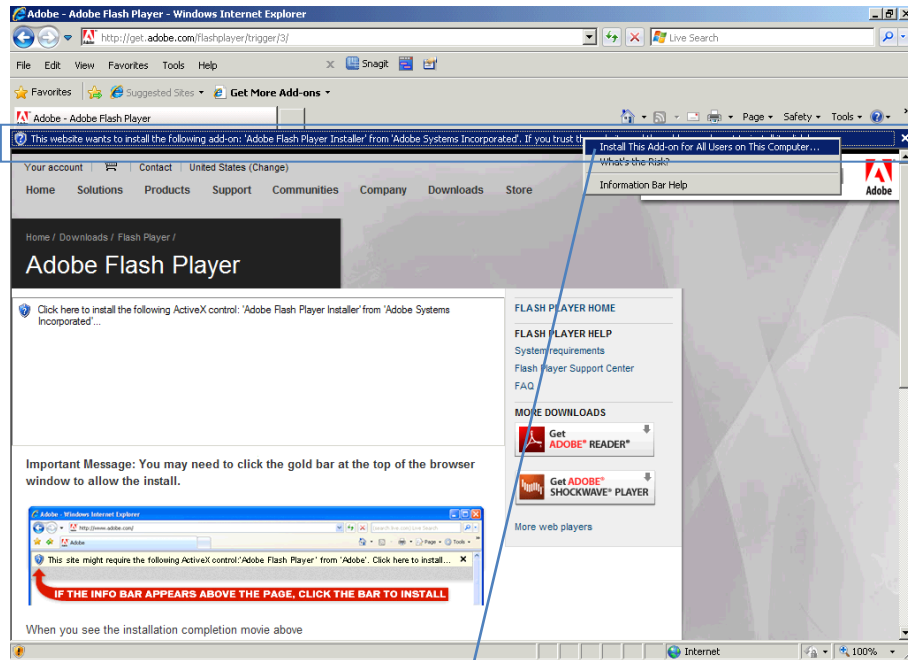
Adobe - Adobe Flash Player - Windows Internet Explorer

http://get.adobe.com/flashplayer/trigger/3/

Live Search

File Edit View Favorites Tools Help

Snagit

Favorites

Suggested Sites ▾

Get More Add-ons ▾

Adobe - Adobe Flash Player

Page ▾ Safety ▾ Tools ▾

This website wants to install the following add-on: 'Adobe Flash Player Installer' from 'Adobe Systems Incorporated'. If you trust th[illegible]

Install This Add-on for All Users on This Computer...

What's the Risk?

Information Bar Help

Your account | Contact | United States (Change)

Home Solutions Products Support Communities Company Downloads Store

Adobe

Home / Downloads / Flash Player /

Adobe Flash Player

Click here to install the following ActiveX control: 'Adobe Flash Player Installer' from 'Adobe Systems Incorporated'...

FLASH PLAYER HOME

FLASH PLAYER HELP

System requirements

Flash Player Support Center

FAQ

MORE DOWNLOADS

Get ADOBE® READER®

Get ADOBE® SHOCKWAVE® PLAYER

More web players

Important Message: You may need to click the gold bar at the top of the browser window to allow the install.

Adobe - Windows Internet Explorer

http://www.adobe.com/

Adobe

This site might require the following ActiveX control:'Adobe Flash Player' from 'Adobe'. Click here to install...

IF THE INFO BAR APPEARS ABOVE THE PAGE, CLICK THE BAR TO INSTALL

When you see the installation completion movie above

Internet

100%